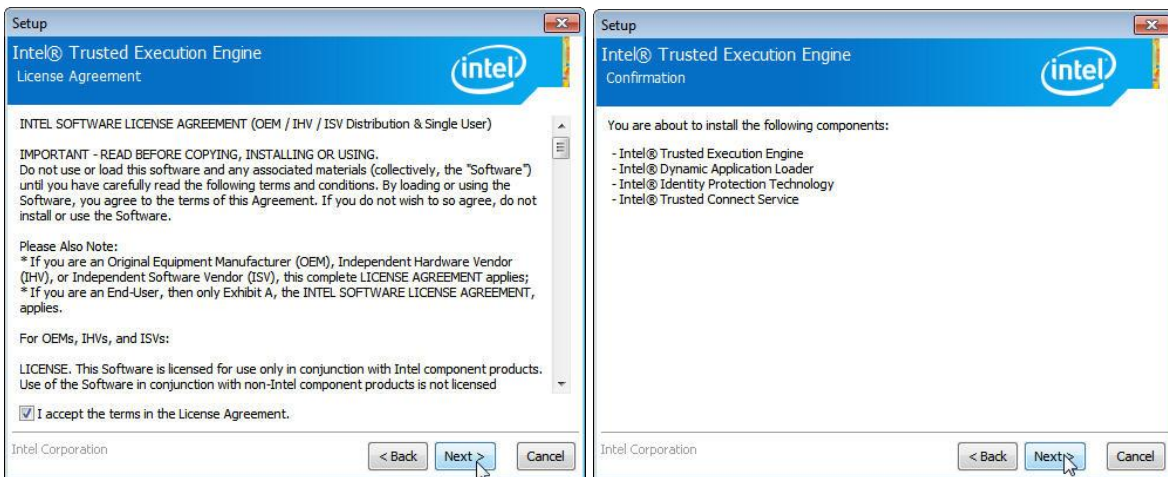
Setup

Intel® Trusted Execution Engine
License Agreement

intel

INTEL SOFTWARE LICENSE AGREEMENT (OEM / IHV / ISV Distribution & Single User)

IMPORTANT - READ BEFORE COPYING, INSTALLING OR USING.
Do not use or load this software and any associated materials (collectively, the "Software") until you have carefully read the following terms and conditions. By loading or using the Software, you agree to the terms of this Agreement. If you do not wish to so agree, do not install or use the Software.

Please Also Note:
* If you are an Original Equipment Manufacturer (OEM), Independent Hardware Vendor (IHV), or Independent Software Vendor (ISV), this complete LICENSE AGREEMENT applies;
* If you are an End-User, then only Exhibit A, the INTEL SOFTWARE LICENSE AGREEMENT, applies.

For OEMs, IHVs, and ISVs:

LICENSE. This Software is licensed for use only in conjunction with Intel component products. Use of the Software in conjunction with non-Intel component products is not licensed

I accept the terms in the License Agreement.

Intel Corporation

< Back Next > Cancel

Setup

Intel® Trusted Execution Engine
Confirmation

intel

You are about to install the following components:

- Intel® Trusted Execution Engine
- Intel® Dynamic Application Loader
- Intel® Identity Protection Technology
- Intel® Trusted Connect Service

Intel Corporation

< Back Next > Cancel